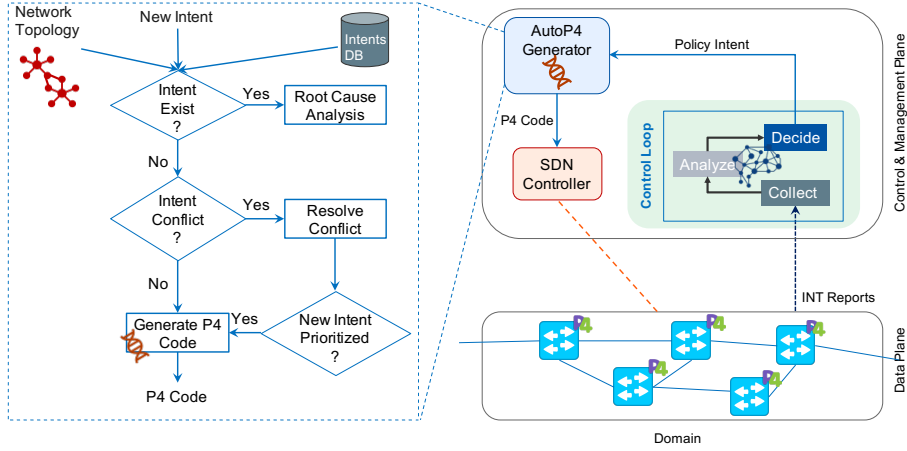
Network Topology

New Intent

Intents DB

Intent Exist ?

Yes

Root Cause Analysis

No

Intent Conflict ?

Yes

Resolve Conflict

No

Generate P4 Code

Yes

New Intent Prioritized ?

P4 Code

AutoP4 Generator

Policy Intent

P4 Code

SDN Controller

Control Loop

Decide

Analyze

Collect

Control & Management Plane

INT Reports

P4

P4

P4

P4

P4

Data Plane

Domain